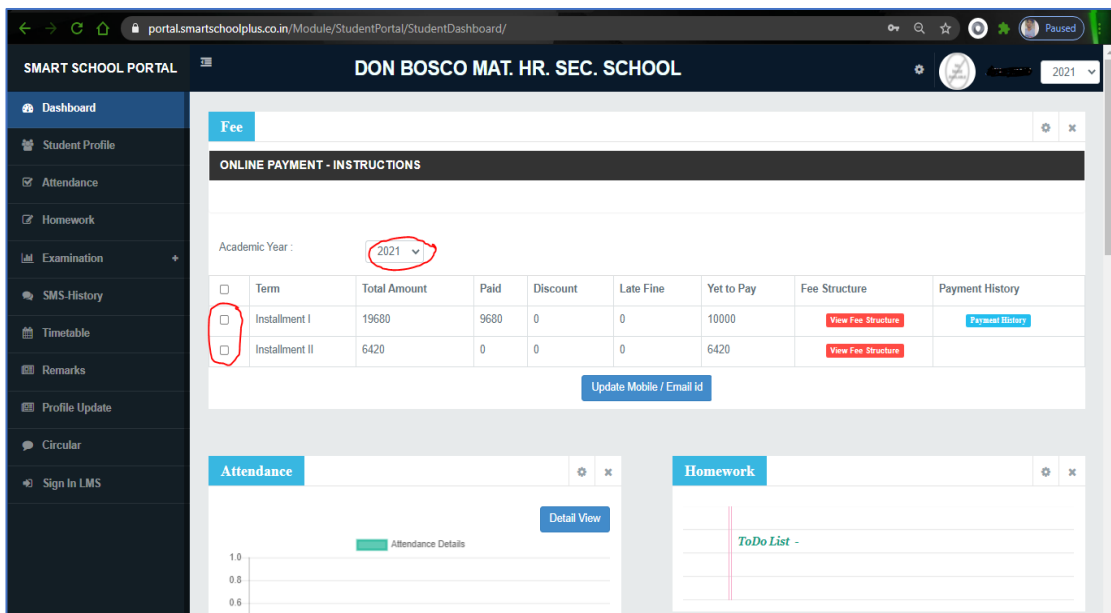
portal.smartschoolplus.co.in/Module/StudentPortal/StudentDashboard/

Paused

SMART SCHOOL PORTAL

DON BOSCO MAT. HR. SEC. SCHOOL

2021

Dashboard
Student Profile
Attendance
Homework
Examination
SMS-History
Timetable
Remarks
Profile Update
Circular
Sign In LMS

Fee

ONLINE PAYMENT - INSTRUCTIONS

Academic Year : 2021

| | Term | Total Amount | Paid | Discount | Late Fine | Yet to Pay | Fee Structure | Payment History |
|---|---|---|---|---|---|---|---|---|
| | Installment I | 19680 | 9680 | 0 | 0 | 10000 | View Fee Structure | Payment History |
| | Installment II | 6420 | 0 | 0 | 0 | 6420 | View Fee Structure | |

Update Mobile / Email id

Attendance

Detail View

Attendance Details

1.0
0.8
0.6

Homework

ToDo List -